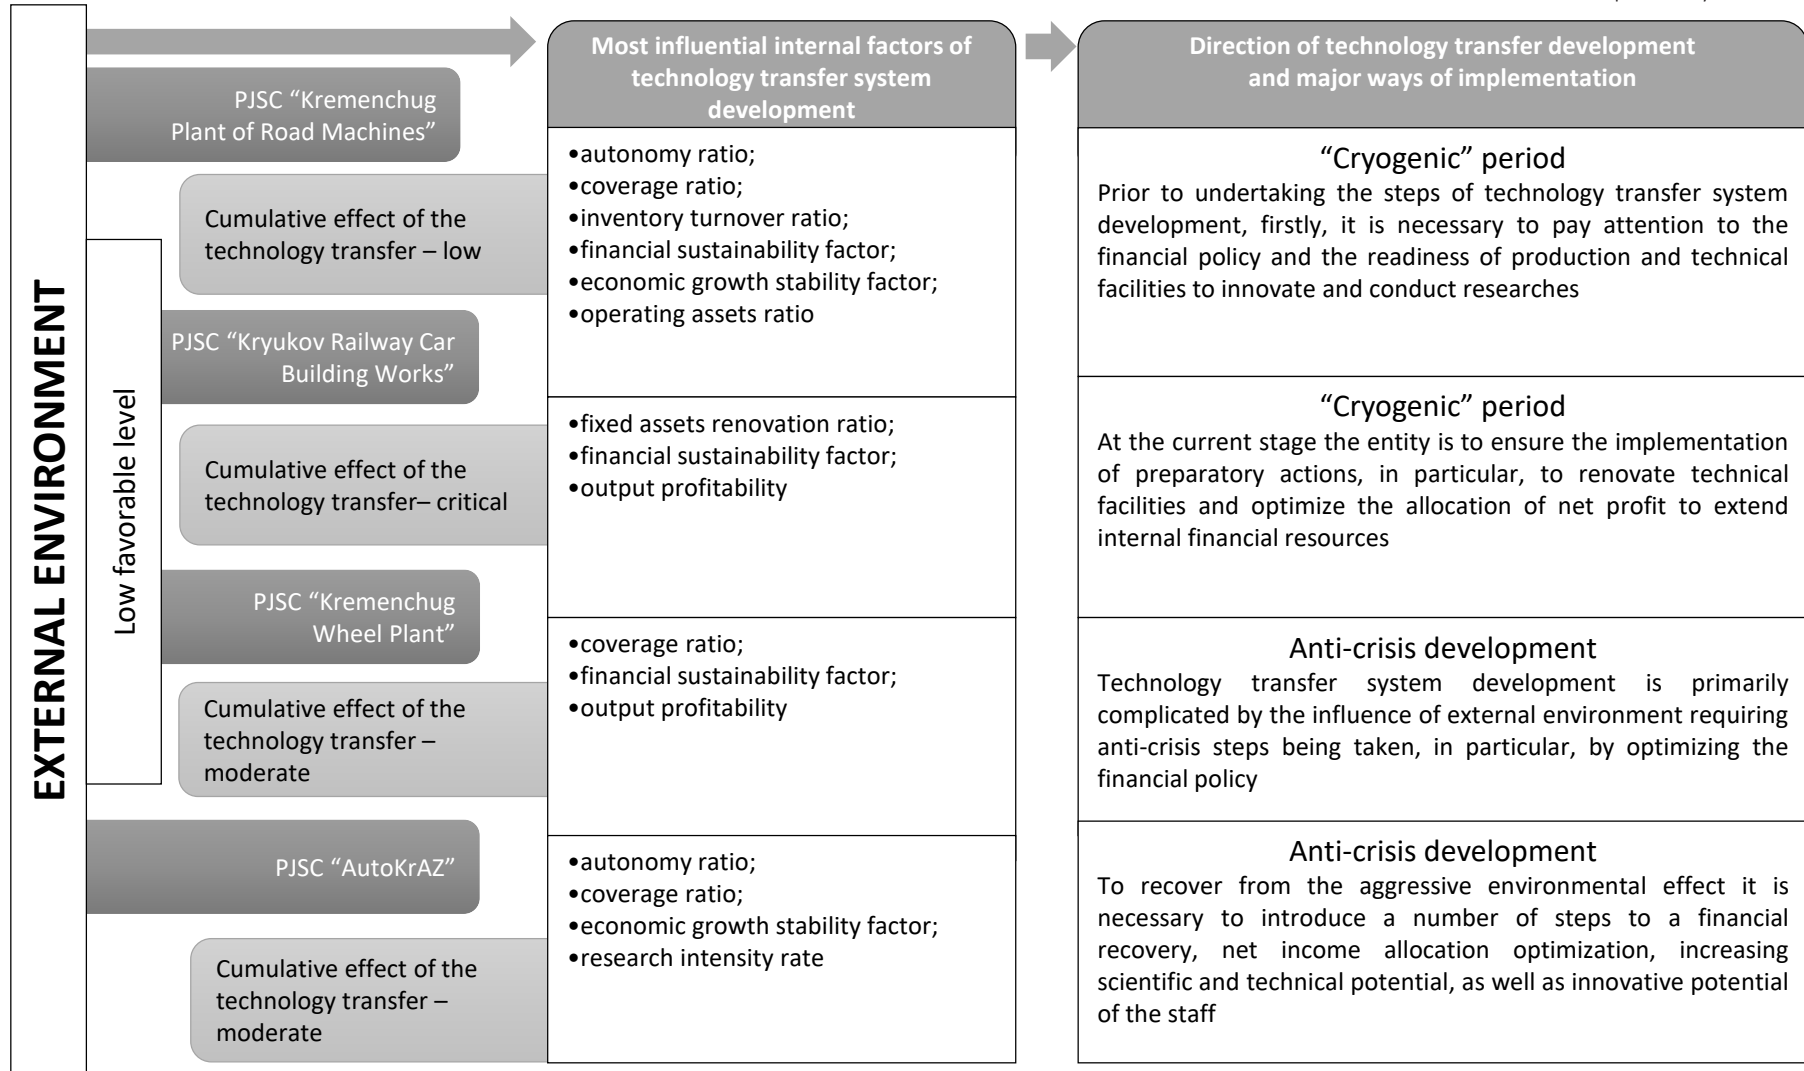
EXTERNAL ENVIRONMENT

Low favorable level

PJSC "Kremenchug Plant of Road Machines"

Cumulative effect of the technology transfer – low

PJSC "Kryukov Railway Car Building Works"

Cumulative effect of the technology transfer– critical

PJSC "Kremenchug Wheel Plant"

Cumulative effect of the technology transfer – moderate

PJSC "AutoKrAZ"

Cumulative effect of the technology transfer – moderate

Most influential internal factors of technology transfer system development

•autonomy ratio;
•coverage ratio;
•inventory turnover ratio;
•financial sustainability factor;
•economic growth stability factor;
•operating assets ratio

•fixed assets renovation ratio;
•financial sustainability factor;
•output profitability

•coverage ratio;
•financial sustainability factor;
•output profitability

•autonomy ratio;
•coverage ratio;
•economic growth stability factor;
•research intensity rate

Direction of technology transfer development and major ways of implementation

"Cryogenic" period
Prior to undertaking the steps of technology transfer system development, firstly, it is necessary to pay attention to the financial policy and the readiness of production and technical facilities to innovate and conduct researches

"Cryogenic" period
At the current stage the entity is to ensure the implementation of preparatory actions, in particular, to renovate technical facilities and optimize the allocation of net profit to extend internal financial resources

Anti-crisis development
Technology transfer system development is primarily complicated by the influence of external environment requiring anti-crisis steps being taken, in particular, by optimizing the financial policy

Anti-crisis development
To recover from the aggressive environmental effect it is necessary to introduce a number of steps to a financial recovery, net income allocation optimization, increasing scientific and technical potential, as well as innovative potential of the staff